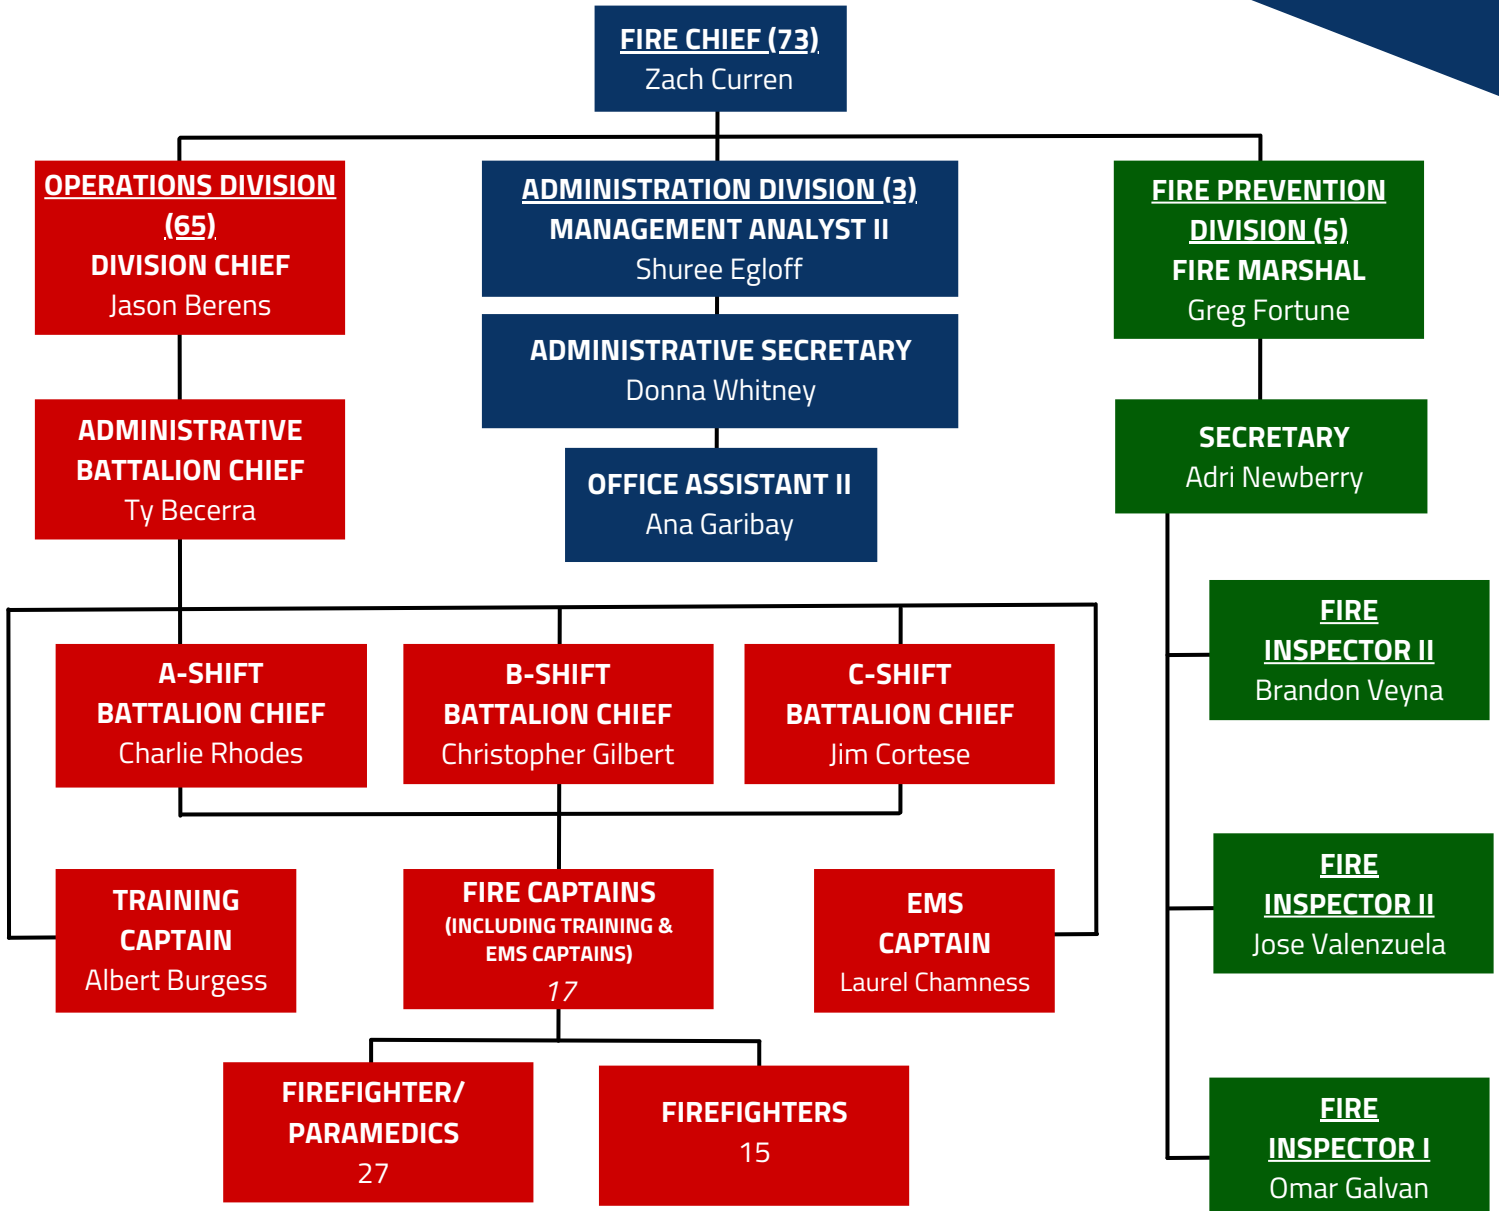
FIRE CHIEF (73)
Zach Curren

OPERATIONS DIVISION (65)
DIVISION CHIEF
Jason Berens

ADMINISTRATION DIVISION (3)
MANAGEMENT ANALYST II
Shuree Egloff

FIRE PREVENTION DIVISION (5)
FIRE MARSHAL
Greg Fortune

ADMINISTRATIVE SECRETARY
Donna Whitney

OFFICE ASSISTANT II
Ana Garibay

ADMINISTRATIVE BATTALION CHIEF
Ty Becerra

SECRETARY
Adri Newberry

A-SHIFT BATTALION CHIEF
Charlie Rhodes

B-SHIFT BATTALION CHIEF
Christopher Gilbert

C-SHIFT BATTALION CHIEF
Jim Cortese

FIRE INSPECTOR II
Brandon Veyna

TRAINING CAPTAIN
Albert Burgess

FIRE CAPTAINS
(INCLUDING TRAINING & EMS CAPTAINS)
17

EMS CAPTAIN
Laurel Chamness

FIRE INSPECTOR II
Jose Valenzuela

FIREFIGHTER/ PARAMEDICS
27

FIREFIGHTERS
15

FIRE INSPECTOR I
Omar Galvan